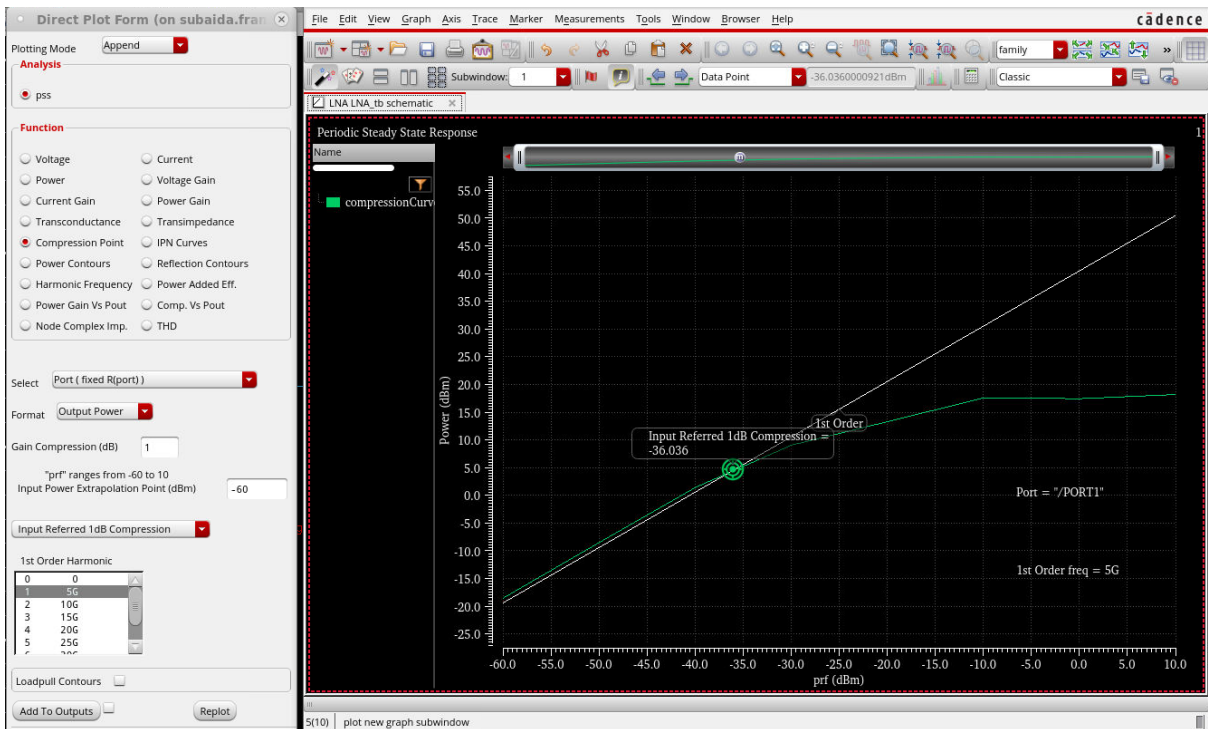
Direct Plot Form (on subaida.fran

Plotting Mode Append

Analysis

pss

Function

Voltage
Current
Power
Voltage Gain
Current Gain
Power Gain
Transconductance
Transimpedance
Compression Point
IPN Curves
Power Contours
Reflection Contours
Harmonic Frequency
Power Added Eff.
Power Gain Vs Pout
Comp. Vs Pout
Node Complex Imp.
THD

Select Port ( fixed R(port) )

Format Output Power

Gain Compression (dB) 1

"prf" ranges from -60 to 10
Input Power Extrapolation Point (dBm) -60

Input Referred 1dB Compression

1st Order Harmonic

| | |
|---|---|
| 0 | 0 |
| 1 | 5G |
| 2 | 10G |
| 3 | 15G |
| 4 | 20G |
| 5 | 25G |

Loadpull Contours

Add To Outputs

Replot

File Edit View Graph Axis Trace Marker Measurements Tools Window Browser Help

cādence

family

Subwindow: 1

Data Point

-36.0360000921dBm

Classic

LNA LNA_tb schematic

Periodic Steady State Response

1

Name

compressionCurv

Input Referred 1dB Compression = -36.036

1st Order

Port = "/PORT1"

1st Order freq = 5G

Power (dBm)

55.0
50.0
45.0
40.0
35.0
30.0
25.0
20.0
15.0
10.0
5.0
0.0
-5.0
-10.0
-15.0
-20.0
-25.0

-60.0 -55.0 -50.0 -45.0 -40.0 -35.0 -30.0 -25.0 -20.0 -15.0 -10.0 -5.0 0.0 5.0 10.0

prf (dBm)

5(10) plot new graph subwindow